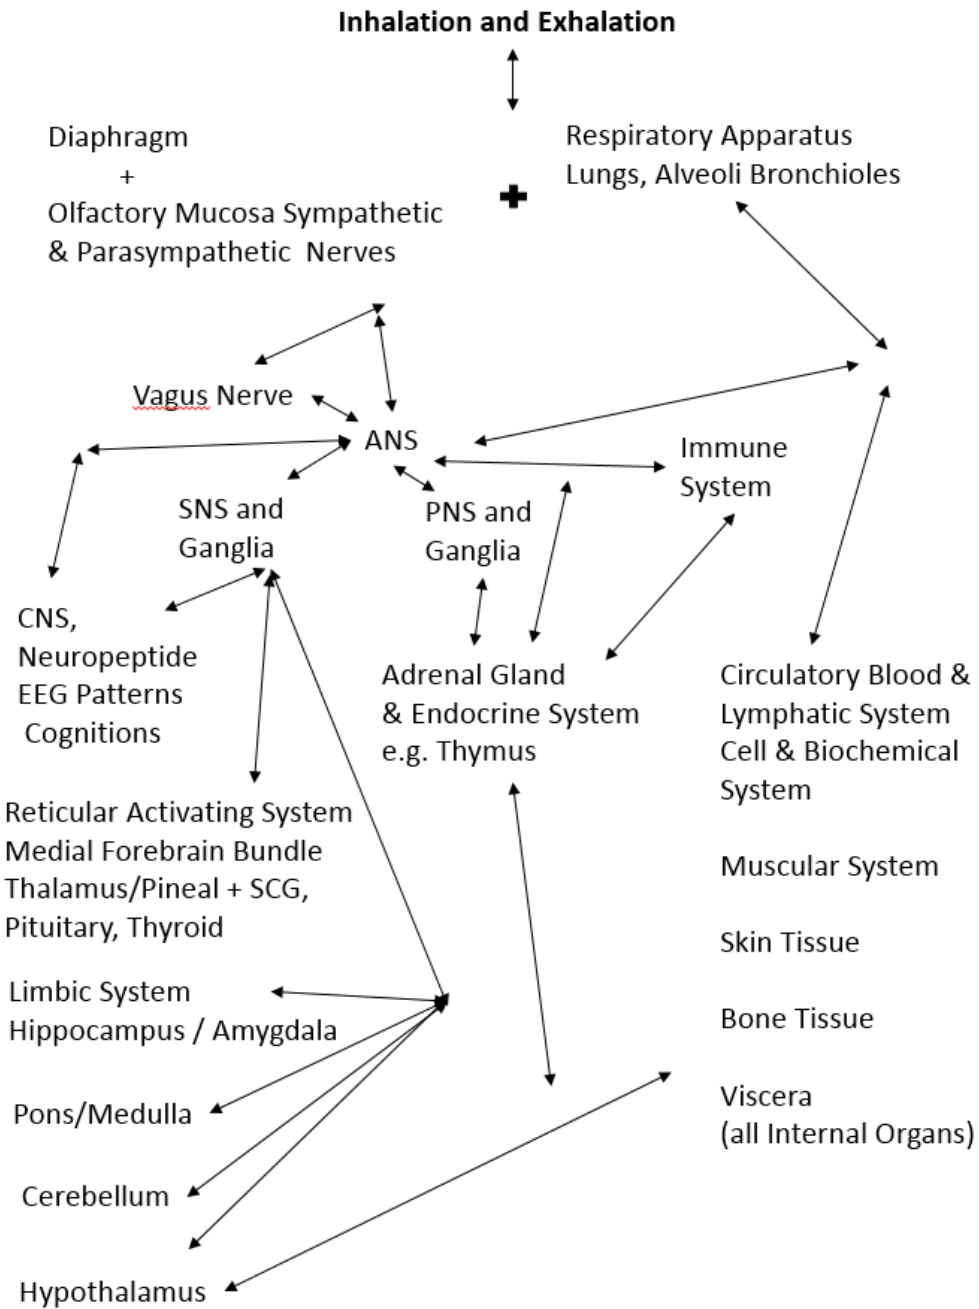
Inhalation and Exhalation

Diaphragm
+
Olfactory Mucosa Sympathetic & Parasympathetic Nerves

Respiratory Apparatus
Lungs, Alveoli Bronchioles

Vagus Nerve

ANS

Immune System

SNS and Ganglia

PNS and Ganglia

CNS,
Neuropeptide
EEG Patterns
Cognitions

Adrenal Gland
& Endocrine System
e.g. Thymus

Circulatory Blood & Lymphatic System
Cell & Biochemical System

Reticular Activating System
Medial Forebrain Bundle
Thalamus/Pineal + SCG,
Pituitary, Thyroid

Muscular System

Skin Tissue

Limbic System
Hippocampus / Amygdala

Bone Tissue

Pons/Medulla

Viscera
(all Internal Organs)

Cerebellum

Hypothalamus